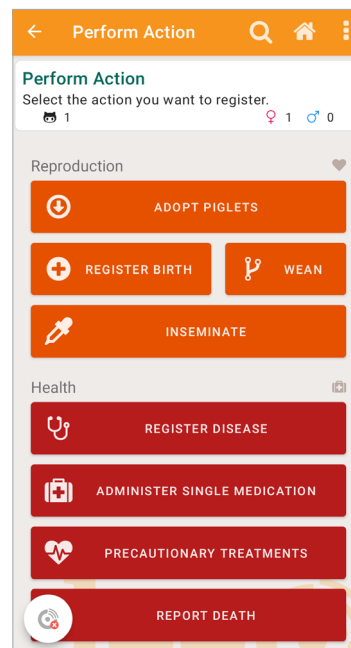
Perform Action

Perform Action
Select the action you want to register.
1 ♀ 1 ♂ 0

Reproduction

ADOPT PIGLETS

REGISTER BIRTH

WEAN

INSEMINATE

Health

REGISTER DISEASE

ADMINISTER SINGLE MEDICATION

PRECAUTIONARY TREATMENTS

REPORT DEATH